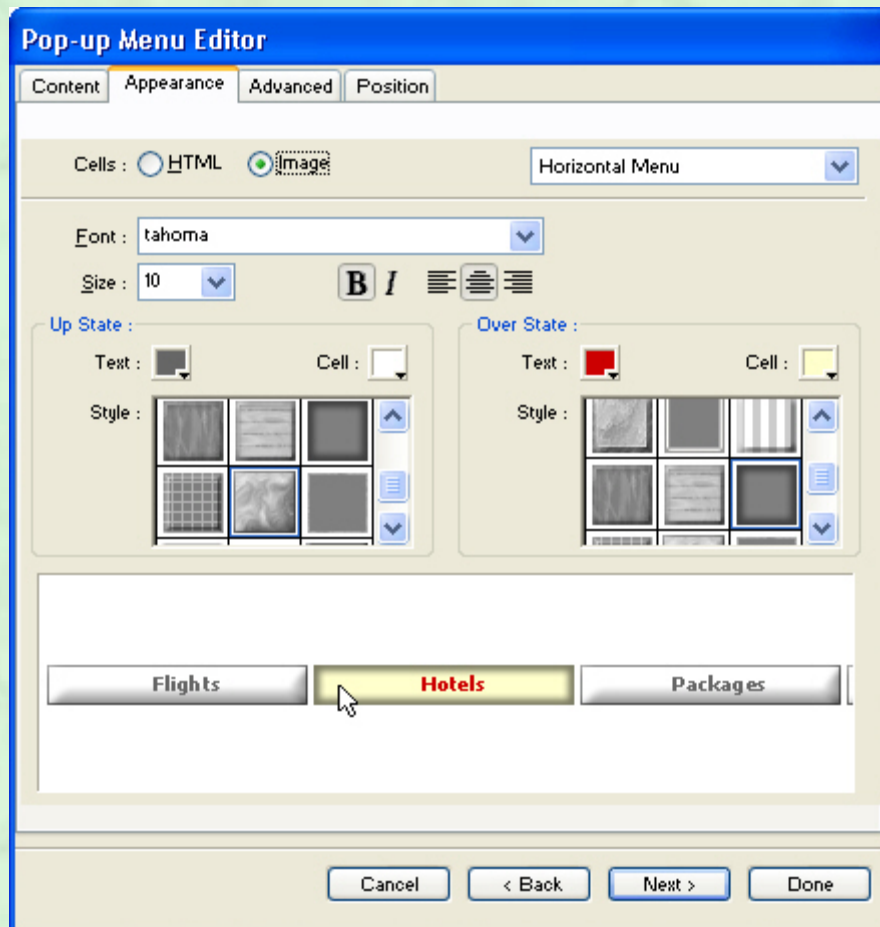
Pop-up Menu Editor

Content | Appearance | Advanced | Position

Cells : HTML Image

Horizontal Menu

Font : tahoma

Size : 10

B I

Up State :

Text : Cell :

Style :

Over State :

Text : Cell :

Style :

Flights Hotels Packages

Cancel < Back Next > Done